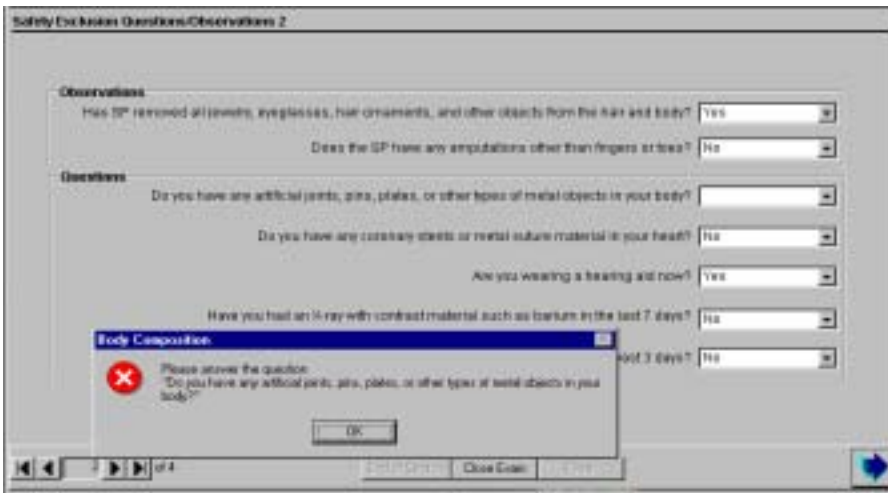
Safety Exclusion Questions/Observations 2

Observations

Has SP removed all jewelry, eyeglasses, hair ornaments, and other objects from the hair and body? Yes

Does the SP have any amputations other than fingers or toes? No

Questions

Do you have any artificial joints, pins, plates, or other types of metal objects in your body?

Do you have any coronary stents or metal suture material in your heart? No

Are you wearing a hearing aid now? Yes

Have you had an X-ray with contrast material such as barium in the last 7 days? No

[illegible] ast 3 days? No

Body Composition

Please answer the question:
"Do you have any artificial joints, pins, plates, or other types of metal objects in your body?"

OK

2 of 4

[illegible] Close Exam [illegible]